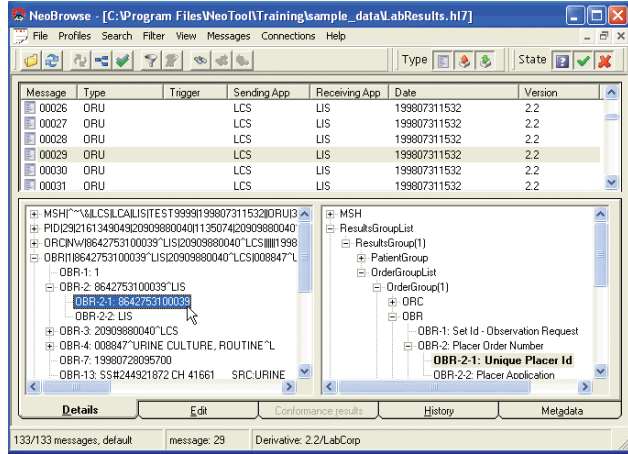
NeoBrowse - [C:\Program Files\NeoTool\Training\sample_data\LabResults.hl7]

File Profiles Search Filter View Messages Connections Help

Type State

| Message | Type | Trigger | Sending App | Receiving App | Date | Version |
|---|---|---|---|---|---|---|
| 00026 | ORU | | LCS | LIS | 199807311532 | 2.2 |
| 00027 | ORU | | LCS | LIS | 199807311532 | 2.2 |
| 00028 | ORU | | LCS | LIS | 199807311532 | 2.2 |
| 00029 | ORU | | LCS | LIS | 199807311532 | 2.2 |
| 00030 | ORU | | LCS | LIS | 199807311532 | 2.2 |
| 00031 | ORU | | LCS | LIS | 199807311532 | 2.2 |

MSH|^~\&|LCS|LCA|LIS|TEST9999|199807311532||ORU|3
PID|2|2161349049|20909880040|1135074|20909880040
ORC|NW|8642753100039^LIS|20909880040^LCS||||||1998
OBR|1|8642753100039^LIS|20909880040^LCS|008847^L
OBR-1: 1
OBR-2: 8642753100039^LIS
OBR-2-1: 8642753100039
OBR-2-2: LIS
OBR-3: 20909880040^LCS
OBR-4: 008847^URINE CULTURE, ROUTINE^L
OBR-7: 19980728095700
OBR-13: SS#244921872 CH 41661 SRC:URINE

MSH
ResultsGroupList
ResultsGroup(1)
PatientGroup
OrderGroupList
OrderGroup(1)
ORC
OBR
OBR-1: Set Id - Observation Request
OBR-2: Placer Order Number
OBR-2-1: Unique Placer Id
OBR-2-2: Placer Application

Details | Edit | Conformance results | History | Metadata

133/133 messages, default | message: 29 | Derivative: 2.2/LabCorp